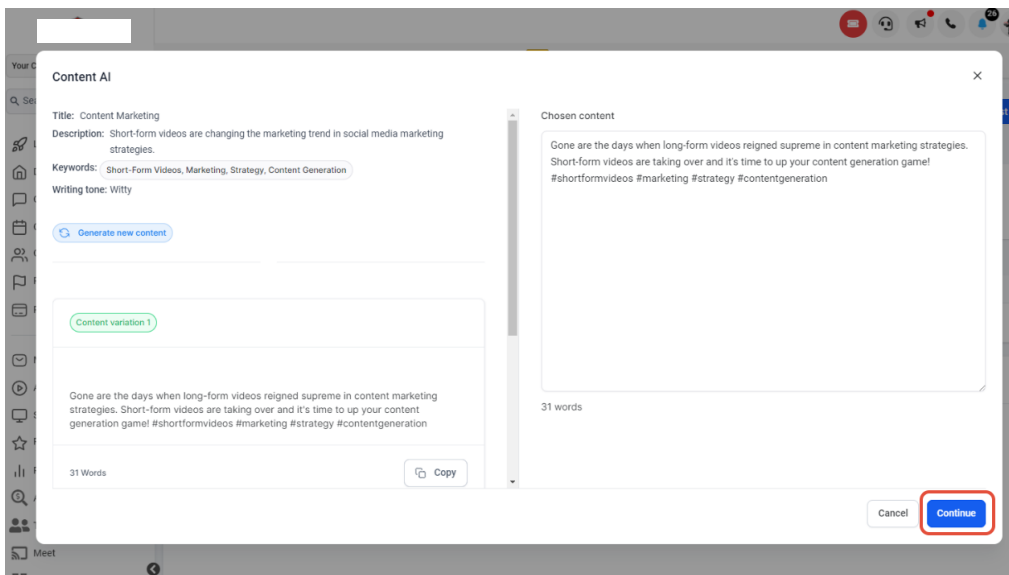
Your C

Q Se

Meet

26

Content AI

×

Title: Content Marketing

Description: Short-form videos are changing the marketing trend in social media marketing strategies.

Keywords: Short-Form Videos, Marketing, Strategy, Content Generation

Writing tone: Witty

Generate new content

Content variation 1

Gone are the days when long-form videos reigned supreme in content marketing strategies. Short-form videos are taking over and it's time to up your content generation game! #shortformvideos #marketing #strategy #contentgeneration

31 Words

Copy

Chosen content

Gone are the days when long-form videos reigned supreme in content marketing strategies. Short-form videos are taking over and it's time to up your content generation game! #shortformvideos #marketing #strategy #contentgeneration

31 words

Cancel

Continue